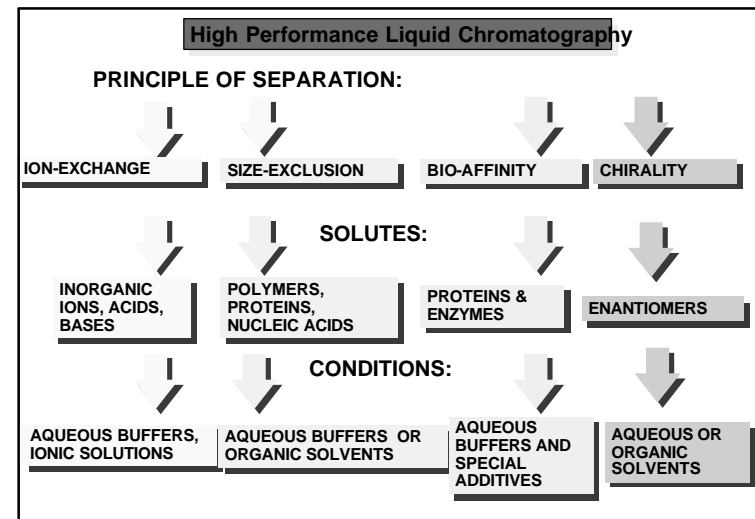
High Performance Liquid Chromatography

PRINCIPLE OF SEPARATION:

ION-EXCHANGE

SIZE-EXCLUSION

BIO-AFFINITY

CHIRALITY

SOLUTES:

INORGANIC IONS, ACIDS, BASES

POLYMERS, PROTEINS, NUCLEIC ACIDS

PROTEINS & ENZYMES

ENANTIOMERS

CONDITIONS:

AQUEOUS BUFFERS, IONIC SOLUTIONS

AQUEOUS BUFFERS OR ORGANIC SOLVENTS

AQUEOUS BUFFERS AND SPECIAL ADDITIVES

AQUEOUS OR ORGANIC SOLVENTS